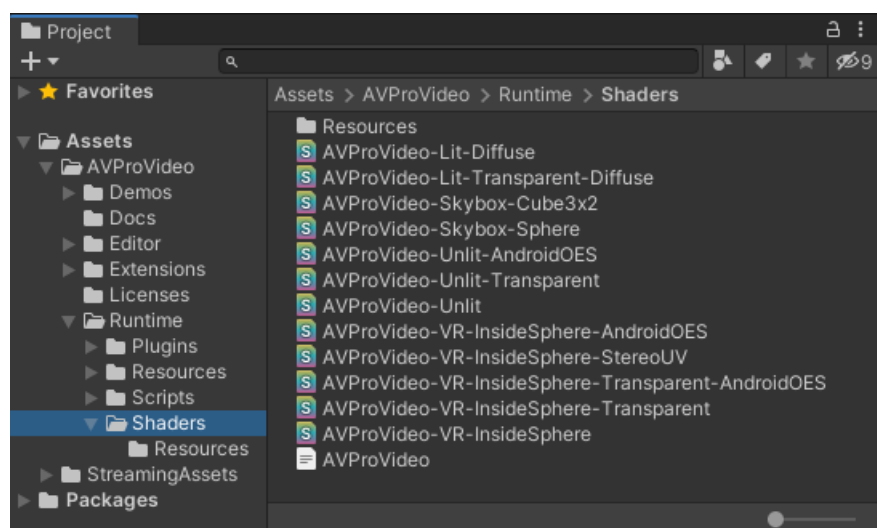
Project

+ ▾

9

Favorites

Assets
AVProVideo
Demos
Docs
Editor
Extensions
Licenses
Runtime
Plugins
Resources
Scripts
Shaders
Resources
StreamingAssets
Packages

Assets > AVProVideo > Runtime > Shaders

Resources
S AVProVideo-Lit-Diffuse
S AVProVideo-Lit-Transparent-Diffuse
S AVProVideo-Skybox-Cube3x2
S AVProVideo-Skybox-Sphere
S AVProVideo-Unlit-AndroidOES
S AVProVideo-Unlit-Transparent
S AVProVideo-Unlit
S AVProVideo-VR-InsideSphere-AndroidOES
S AVProVideo-VR-InsideSphere-StereoUV
S AVProVideo-VR-InsideSphere-Transparent-AndroidOES
S AVProVideo-VR-InsideSphere-Transparent
S AVProVideo-VR-InsideSphere
AVProVideo